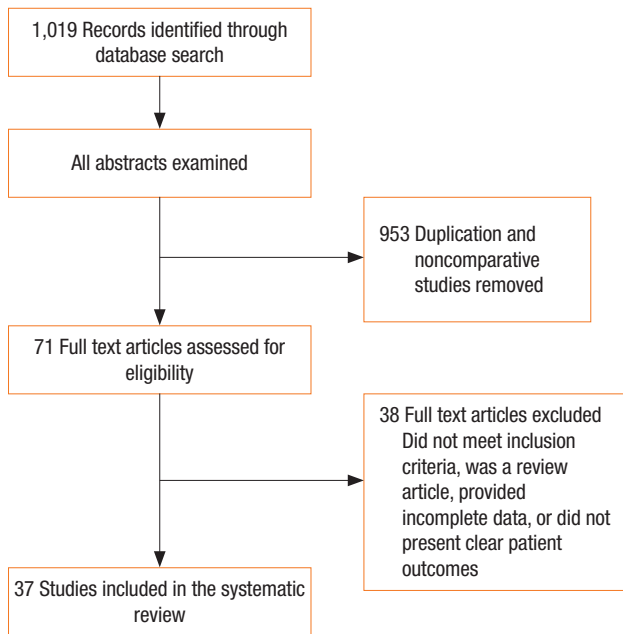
1,019 Records identified through database search

All abstracts examined

953 Duplication and noncomparative studies removed

71 Full text articles assessed for eligibility

38 Full text articles excluded
Did not meet inclusion criteria, was a review article, provided incomplete data, or did not present clear patient outcomes

37 Studies included in the systematic review